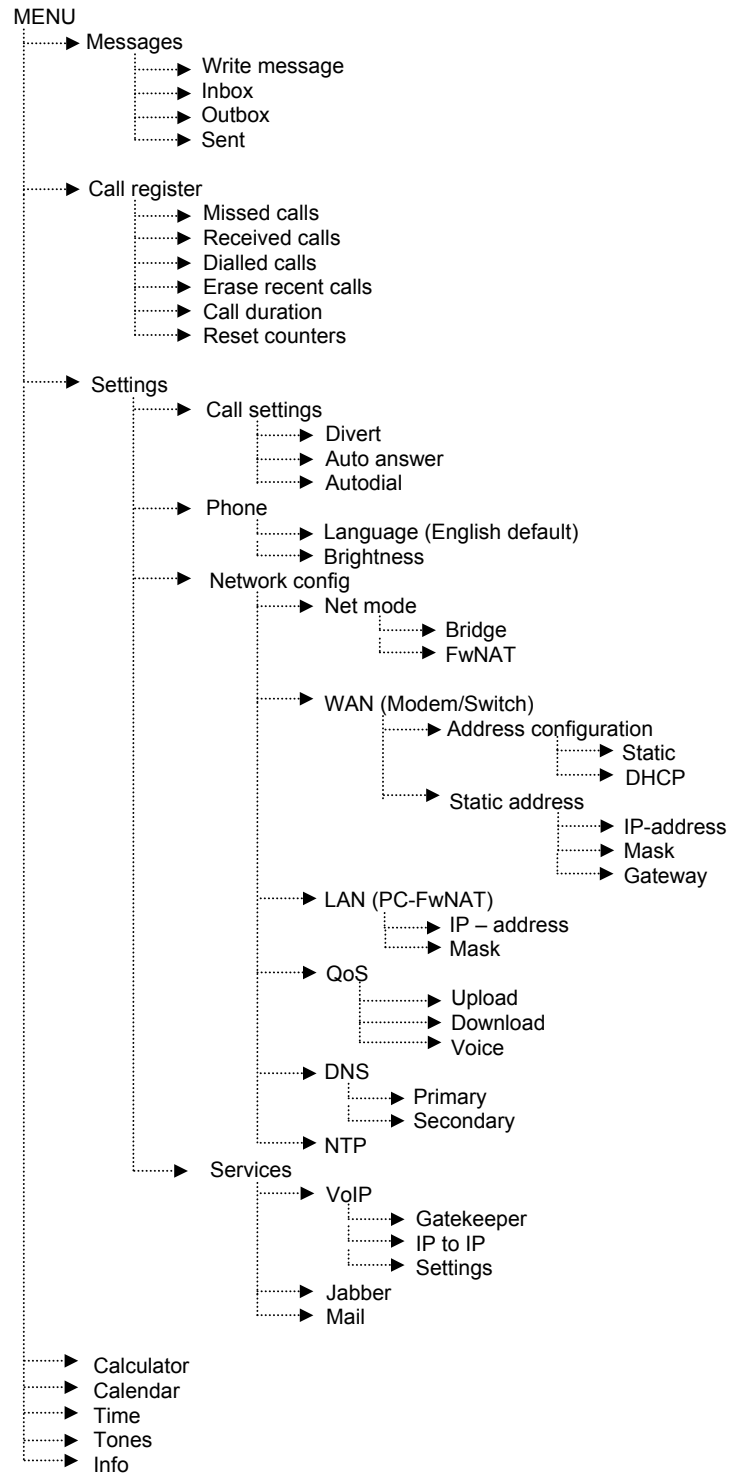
MENU
Messages
Write message
Inbox
Outbox
Sent

Call register
Missed calls
Received calls
Dialled calls
Erase recent calls
Call duration
Reset counters

Settings
Call settings
Divert
Auto answer
Autodial
Phone
Language (English default)
Brightness
Network config
Net mode
Bridge
FwNAT

WAN (Modem/Switch)
Address configuration
Static
DHCP
Static address
IP-address
Mask
Gateway
LAN (PC-FwNAT)
IP – address
Mask
QoS
Upload
Download
Voice
DNS
Primary
Secondary
NTP
Services
VoIP
Gatekeeper
IP to IP
Settings
Jabber
Mail

Calculator
Calendar
Time
Tones
Info